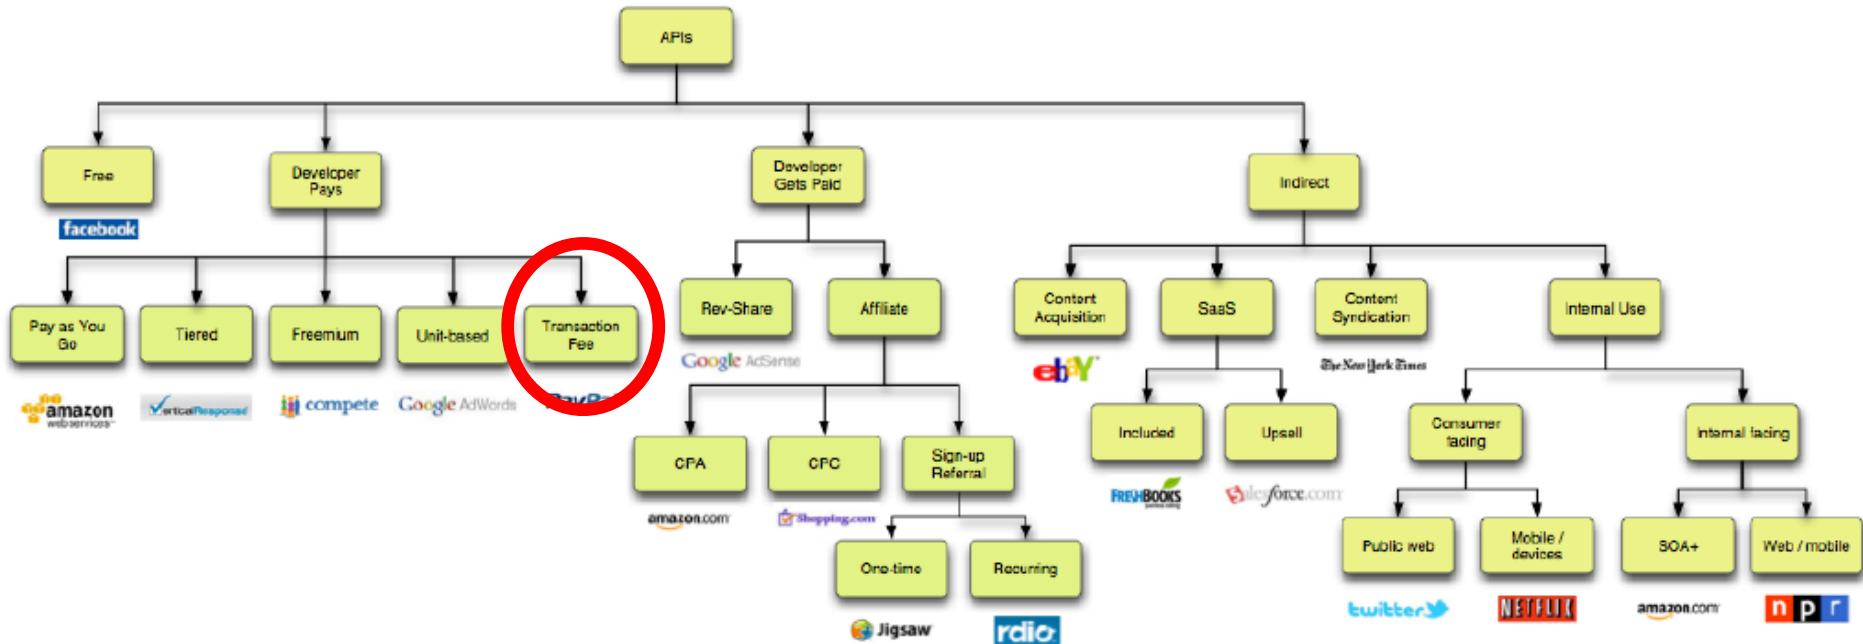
APIs

Free

facebook

Developer Pays

Pay as You Go

amazon webservices

Tiered

VerticalResponse

Freemium

compete

Unit-based

Google AdWords

Transaction Fee

PayP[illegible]

Developer Gets Paid

Rev-Share

Google AdSense

Affiliate

CPA

amazon.com

CPC

Shopping.com

Sign-up Referral

One-time

Jigsaw

Recurring

rdio

Indirect

Content Acquisition

ebY

SaaS

Included

FRESHBOOKS

Upsell

salesforce.com

Content Syndication

The New York Times

Internal Use

Consumer facing

Public web

twitter

Mobile / devices

NETFLIX

Internal facing

SOA+

amazon.com

Web / mobile

npr